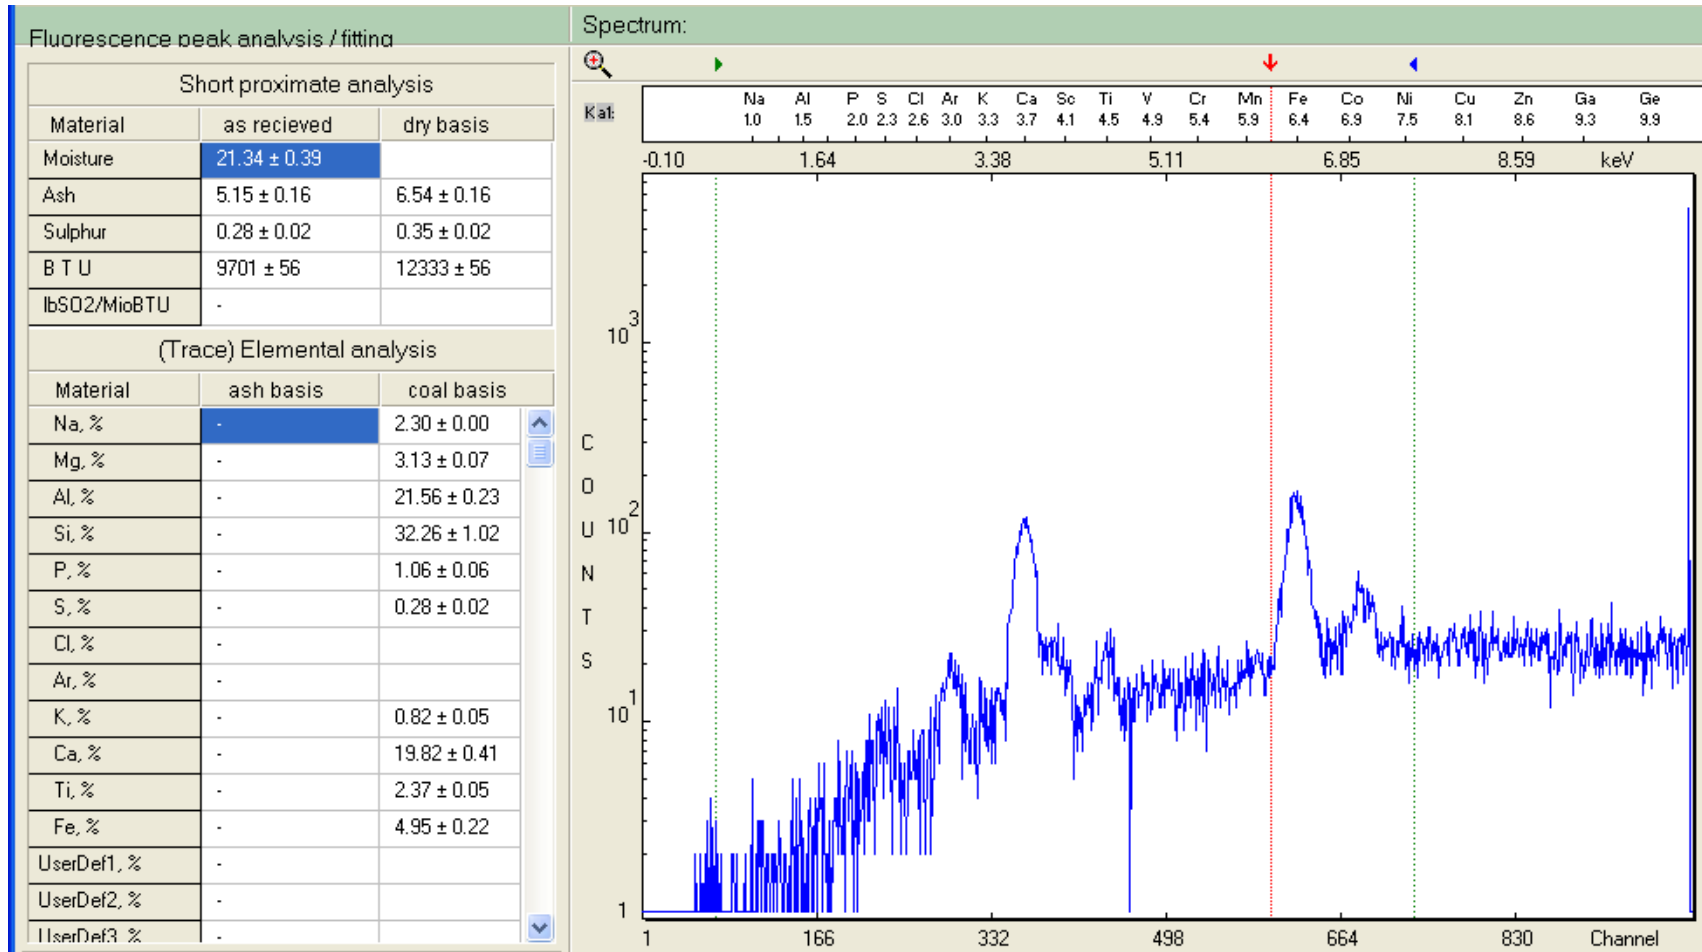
Fluorescence peak analysis / fitting

Short proximate analysis

| Material | as recieved | dry basis |
|---|---|---|
| Moisture | 21.34 ± 0.39 | |
| Ash | 5.15 ± 0.16 | 6.54 ± 0.16 |
| Sulphur | 0.28 ± 0.02 | 0.35 ± 0.02 |
| B T U | 9701 ± 56 | 12333 ± 56 |
| lbSO2/MioBTU | - | |

(Trace) Elemental analysis

| Material | ash basis | coal basis |
|---|---|---|
| Na, % | - | 2.30 ± 0.00 |
| Mg, % | - | 3.13 ± 0.07 |
| Al, % | - | 21.56 ± 0.23 |
| Si, % | - | 32.26 ± 1.02 |
| P, % | - | 1.06 ± 0.06 |
| S, % | - | 0.28 ± 0.02 |
| Cl, % | - | |
| Ar, % | - | |
| K, % | - | 0.82 ± 0.05 |
| Ca, % | - | 19.82 ± 0.41 |
| Ti, % | - | 2.37 ± 0.05 |
| Fe, % | - | 4.95 ± 0.22 |
| UserDef1, % | - | |
| UserDef2, % | - | |
| UserDef3, % | - | |

Spectrum:

Kα:
Na 1.0 Al 1.5 P 2.0 S 2.3 Cl 2.6 Ar 3.0 K 3.3 Ca 3.7 Sc 4.1 Ti 4.5 V 4.9 Cr 5.4 Mn 5.9 Fe 6.4 Co 6.9 Ni 7.5 Cu 8.1 Zn 8.6 Ga 9.3 Ge 9.9

-0.10 1.64 3.38 5.11 6.85 8.59 keV

$10^3$
$10^2$
$10^1$
1

C O U N T S

1 166 332 498 664 830 Channel